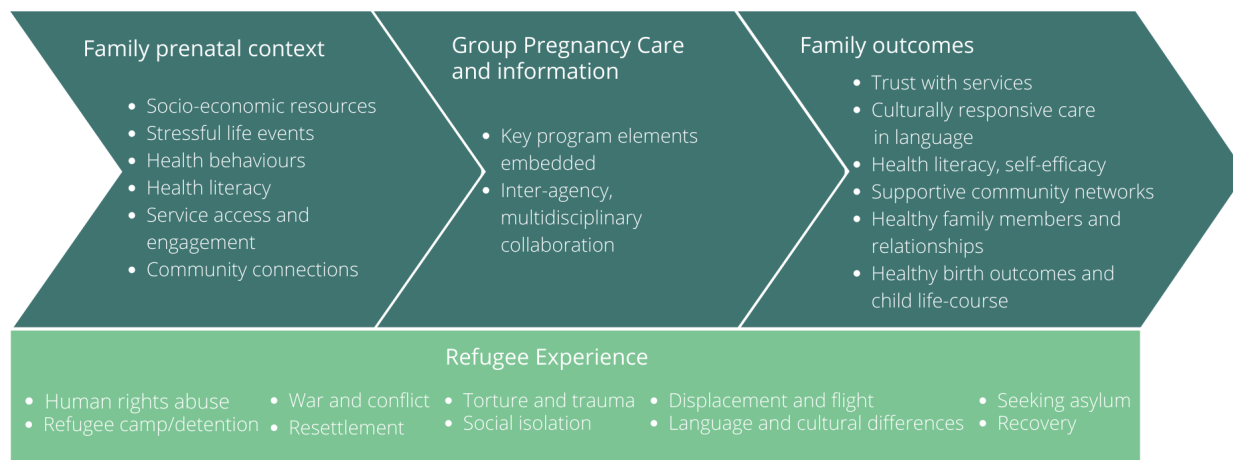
Family prenatal context

- Socio-economic resources
- Stressful life events
- Health behaviours
- Health literacy
- Service access and engagement
- Community connections

Group Pregnancy Care and information

- Key program elements embedded
- Inter-agency, multidisciplinary collaboration

Family outcomes

- Trust with services
- Culturally responsive care in language
- Health literacy, self-efficacy
- Supportive community networks
- Healthy family members and relationships
- Healthy birth outcomes and child life-course

Refugee Experience

- Human rights abuse
- Refugee camp/detention
- War and conflict
- Resettlement
- Torture and trauma
- Social isolation
- Displacement and flight
- Language and cultural differences
- Seeking asylum
- Recovery